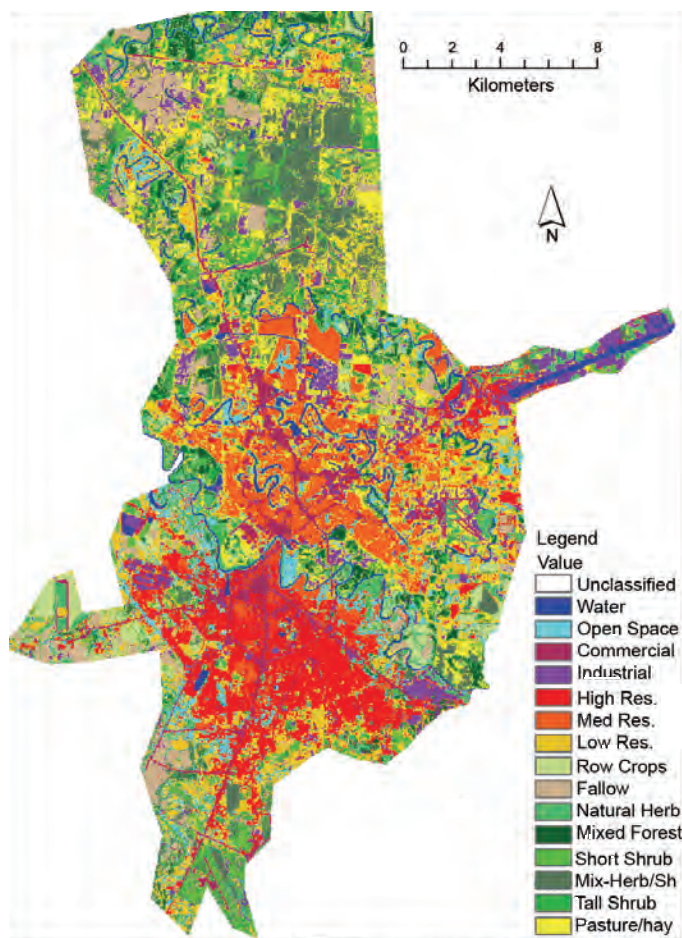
0 2 4 8
Kilometers

N

Legend
Value
Unclassified
Water
Open Space
Commercial
Industrial
High Res.
Med Res.
Low Res.
Row Crops
Fallow
Natural Herb
Mixed Forest
Short Shrub
Mix-Herb/Sh
Tall Shrub
Pasture/hay